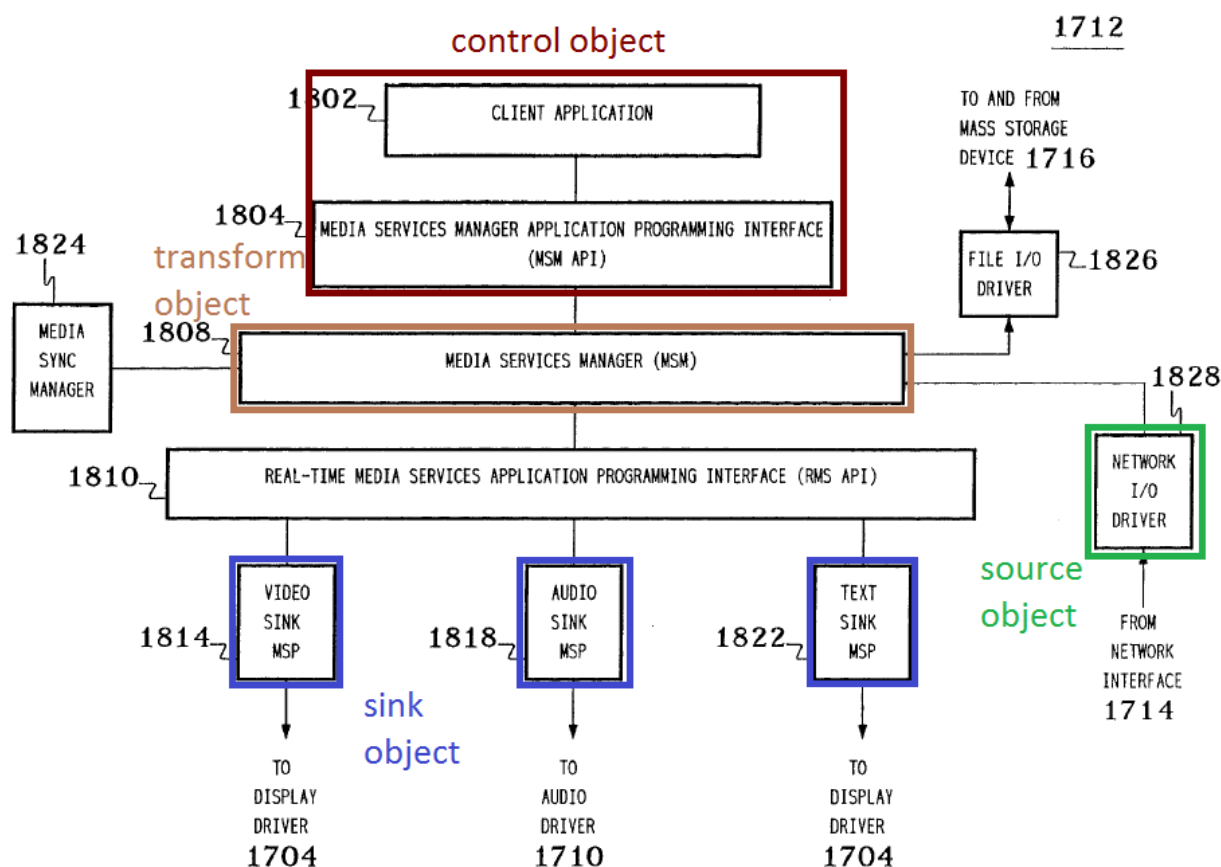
control object

1712

1802
CLIENT APPLICATION

TO AND FROM MASS STORAGE DEVICE 1716

1804
MEDIA SERVICES MANAGER APPLICATION PROGRAMMING INTERFACE (MSM API)

1824
MEDIA SYNC MANAGER

transform object

FILE I/O DRIVER
1826

1808
MEDIA SERVICES MANAGER (MSM)

1828

1810
REAL-TIME MEDIA SERVICES APPLICATION PROGRAMMING INTERFACE (RMS API)

NETWORK I/O DRIVER

source object

1814
VIDEO SINK MSP

1818
AUDIO SINK MSP

1822
TEXT SINK MSP

FROM NETWORK INTERFACE 1714

sink object

TO DISPLAY DRIVER 1704

TO AUDIO DRIVER 1710

TO DISPLAY DRIVER 1704